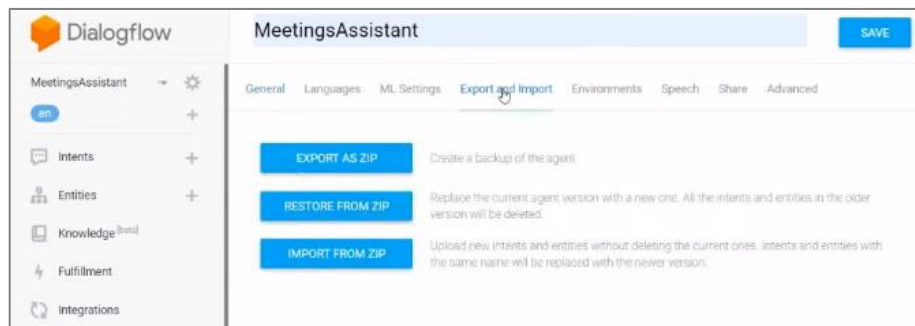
Dialogflow

MeetingsAssistant

SAVE

MeetingsAssistant

en

Intents

Entities

Knowledge [beta]

Fulfillment

Integrations

General Languages ML Settings Export and Import Environments Speech Share Advanced

EXPORT AS ZIP Create a backup of the agent

RESTORE FROM ZIP Replace the current agent version with a new one. All the intents and entities in the older version will be deleted.

IMPORT FROM ZIP Upload new intents and entities without deleting the current ones. Intents and entities with the same name will be replaced with the newer version.